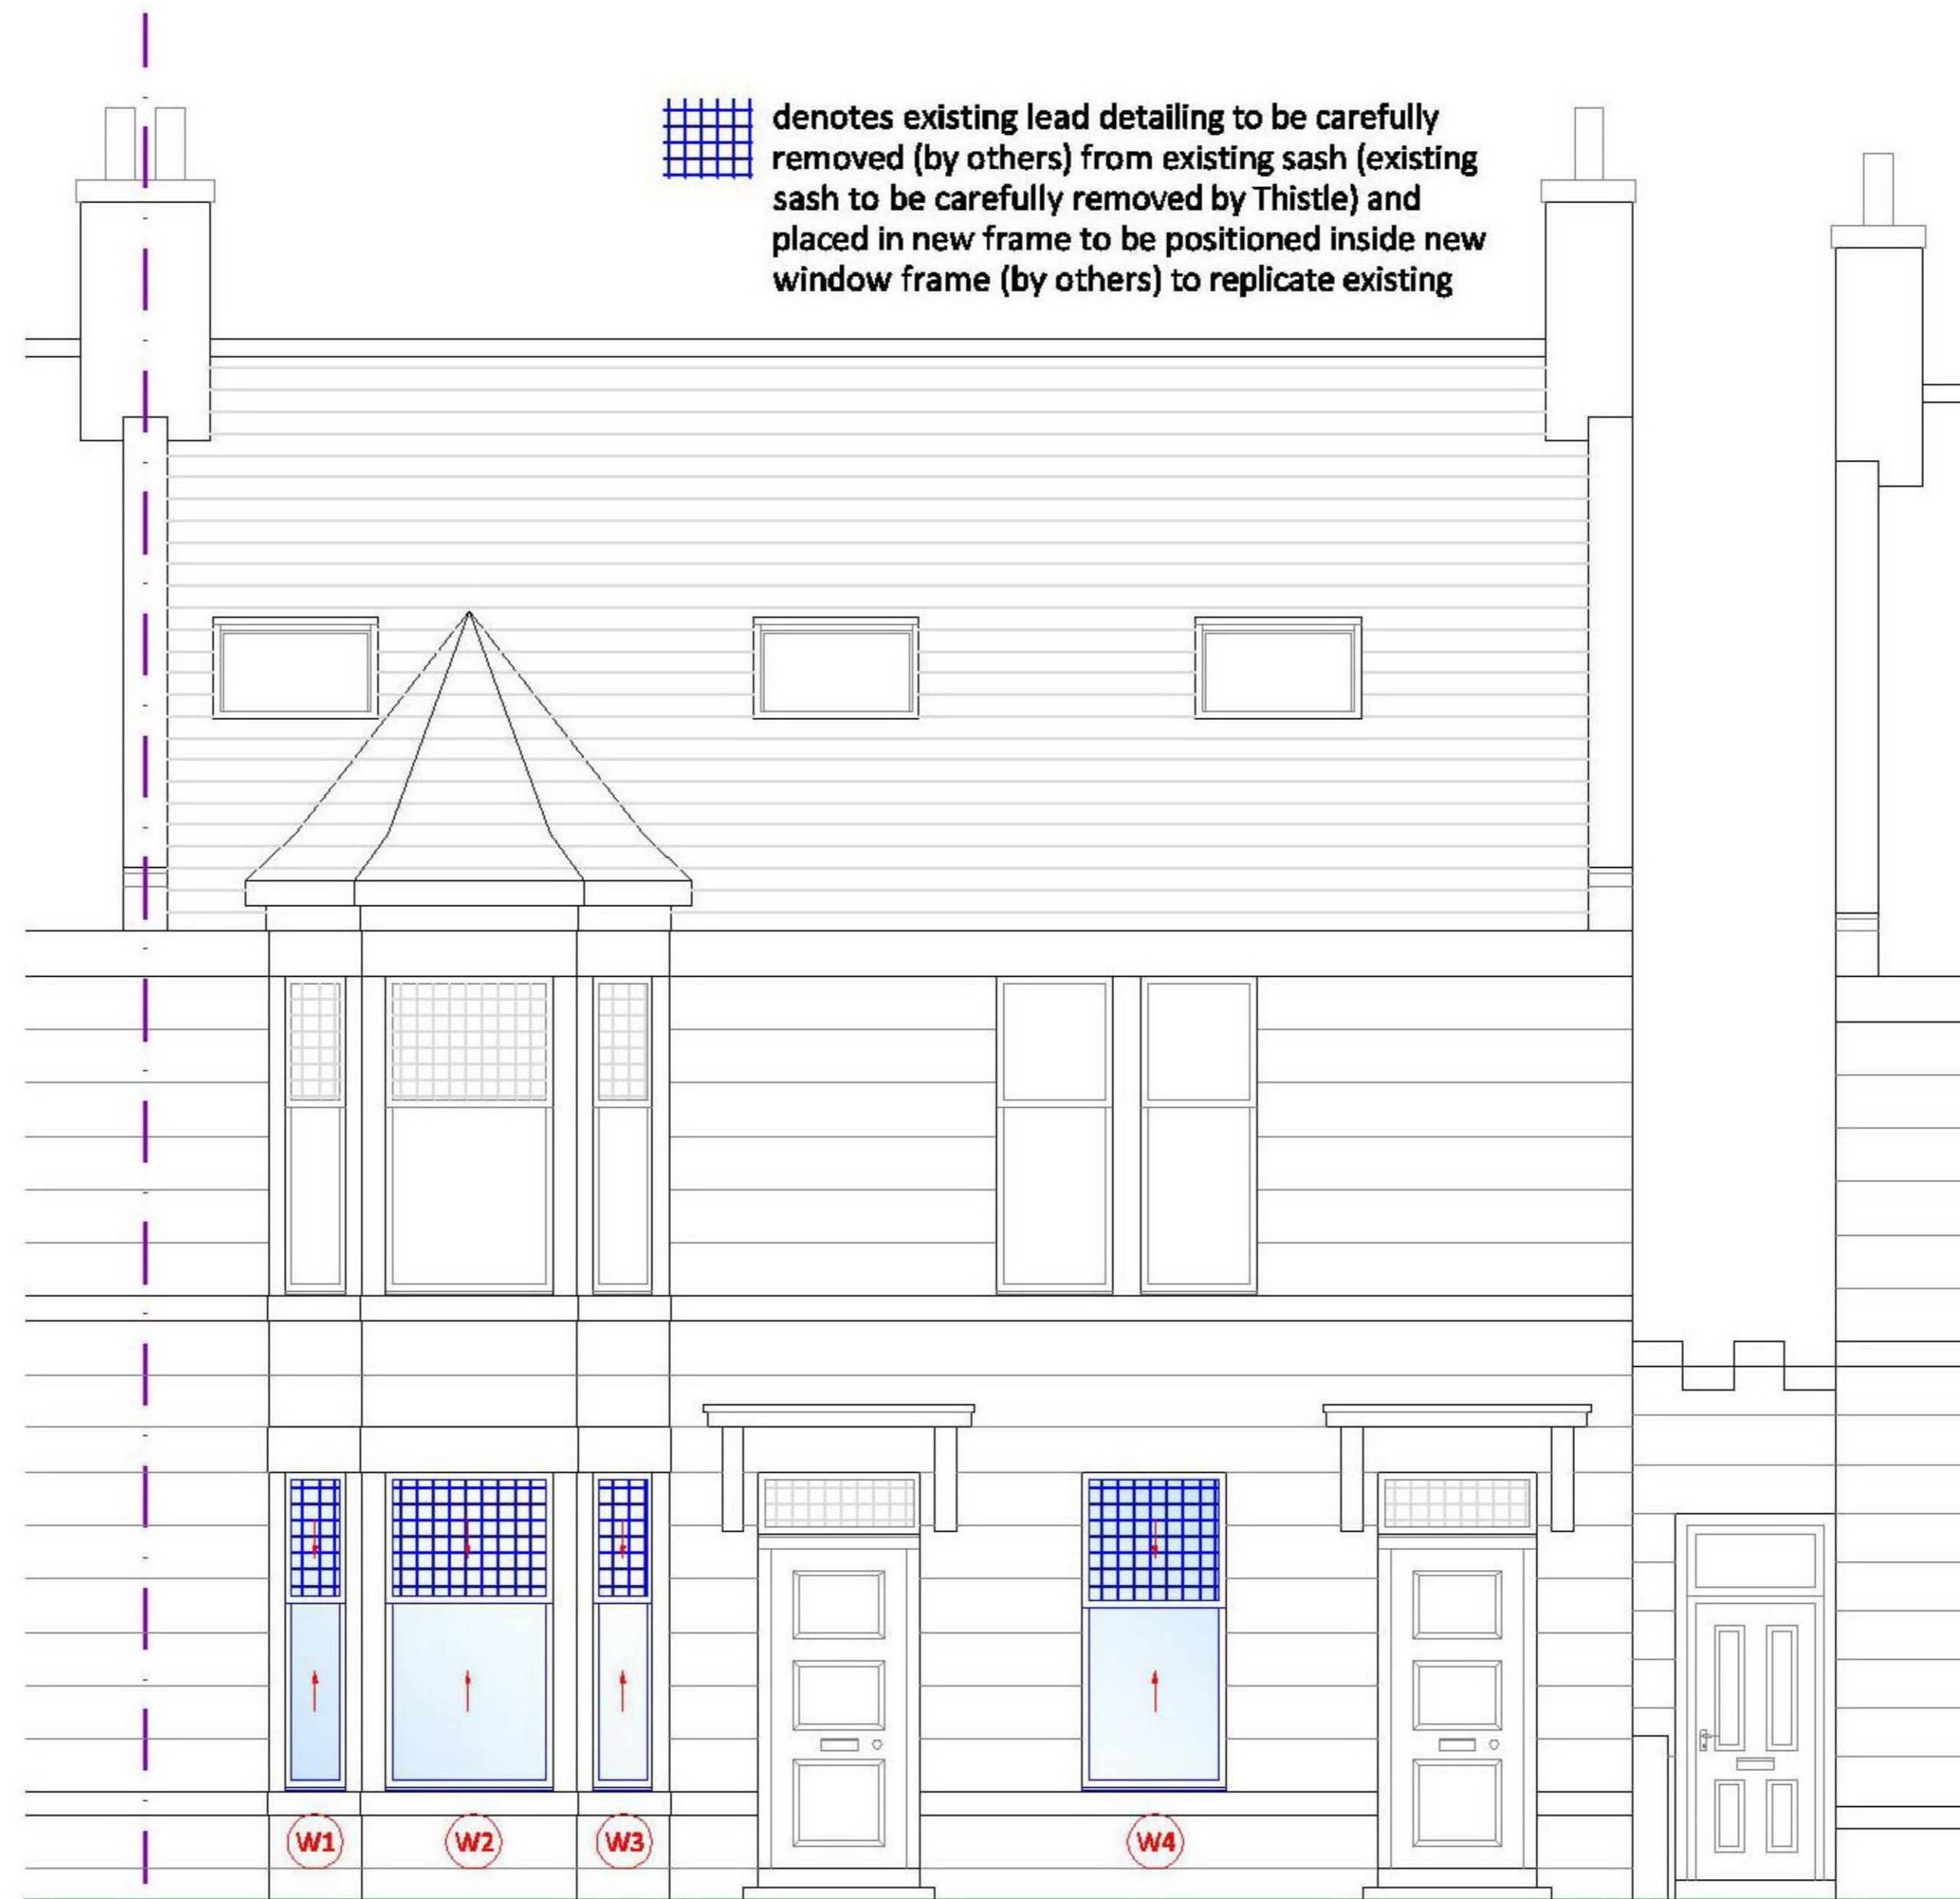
denotes existing lead detailing to be carefully removed (by others) from existing sash (existing sash to be carefully removed by Thistle) and placed in new frame to be positioned inside new window frame (by others) to replicate existing

W1

W2

W3

W4